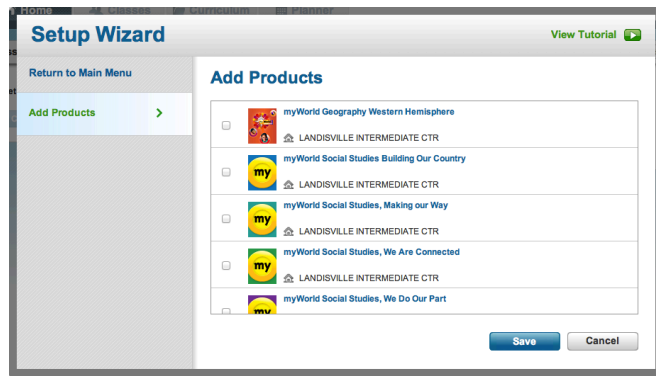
Home Classes Curriculum Planner

Setup Wizard

View Tutorial

Return to Main Menu

Add Products

Add Products

myWorld Geography Western Hemisphere
LANDISVILLE INTERMEDIATE CTR

my
myWorld Social Studies Building Our Country
LANDISVILLE INTERMEDIATE CTR

my
myWorld Social Studies, Making our Way
LANDISVILLE INTERMEDIATE CTR

my
myWorld Social Studies, We Are Connected
LANDISVILLE INTERMEDIATE CTR

my
myWorld Social Studies, We Do Our Part

Save Cancel